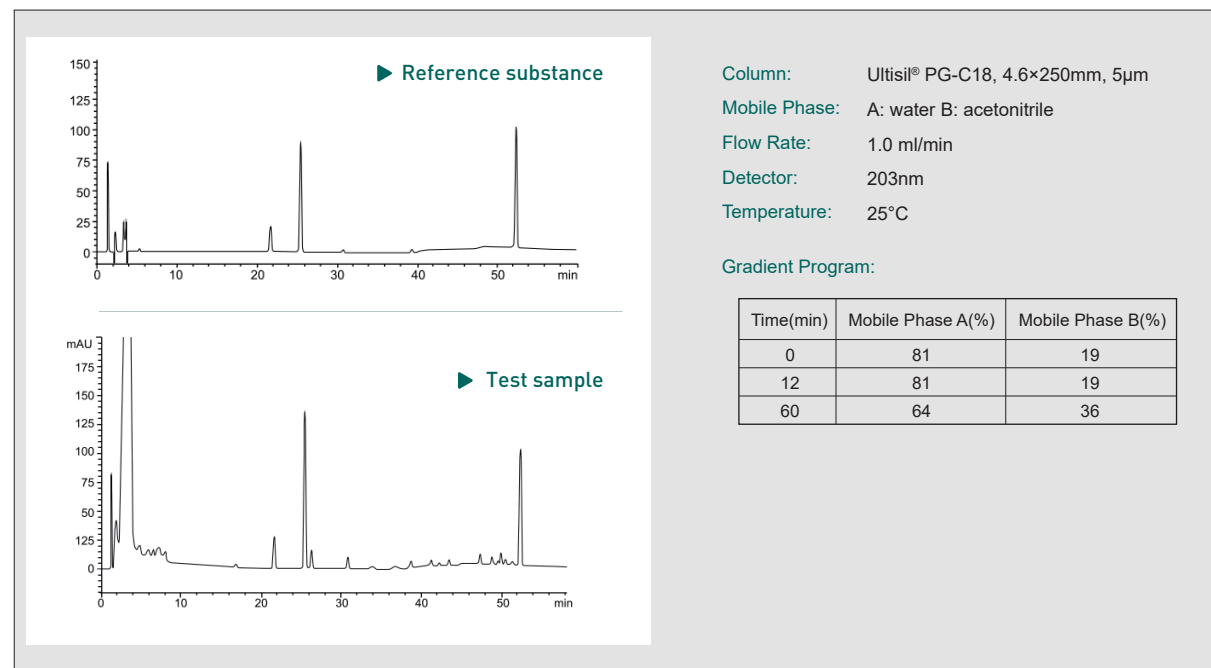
150
125
100
75
50
25
0
0 10 20 30 40 50 min

▶ Reference substance

mAU
175
150
125
100
75
50
125
0
0 10 20 30 40 50 min

▶ Test sample

Column: Ultisil® PG-C18, 4.6×250mm, 5μm
Mobile Phase: A: water B: acetonitrile
Flow Rate: 1.0 ml/min
Detector: 203nm
Temperature: 25°C

Gradient Program:

| Time(min) | Mobile Phase A(%) | Mobile Phase B(%) |
|---|---|---|
| 0 | 81 | 19 |
| 12 | 81 | 19 |
| 60 | 64 | 36 |